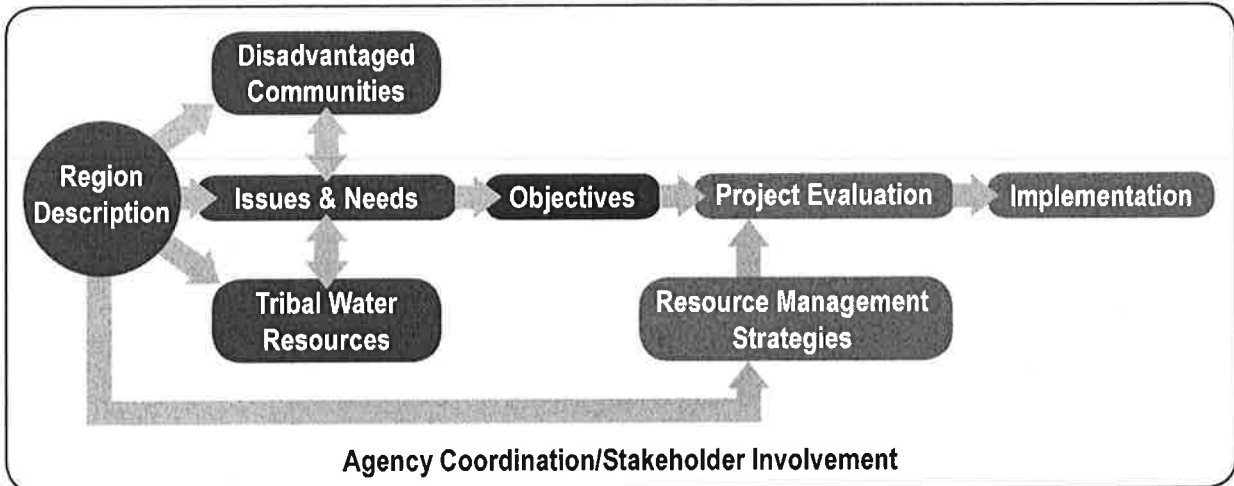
Disadvantaged Communities

Region Description

Issues & Needs

Objectives

Project Evaluation

Implementation

Tribal Water Resources

Resource Management Strategies

Agency Coordination/Stakeholder Involvement